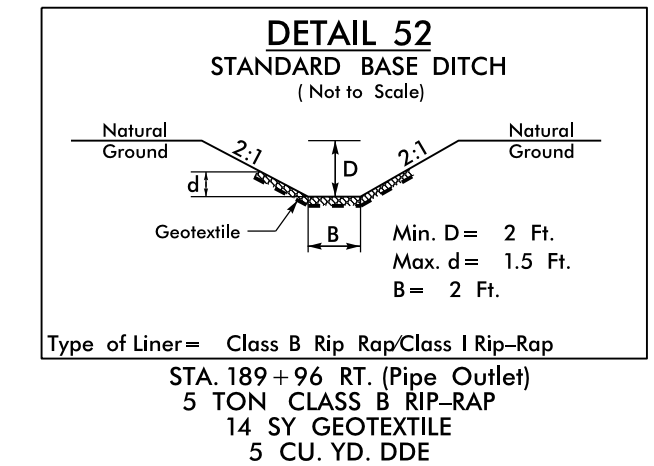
DETAIL 52
STANDARD BASE DITCH
(Not to Scale)

Natural Ground

Natural Ground

2:1

2:1

D

d

Geotextile

B

Min. D = 2 Ft.
Max. d = 1.5 Ft.
B = 2 Ft.

Type of Liner = Class B Rip Rap/Class I Rip–Rap

STA. 189 + 96 RT. (Pipe Outlet)
5 TON CLASS B RIP–RAP
14 SY GEOTEXTILE
5 CU. YD. DDE